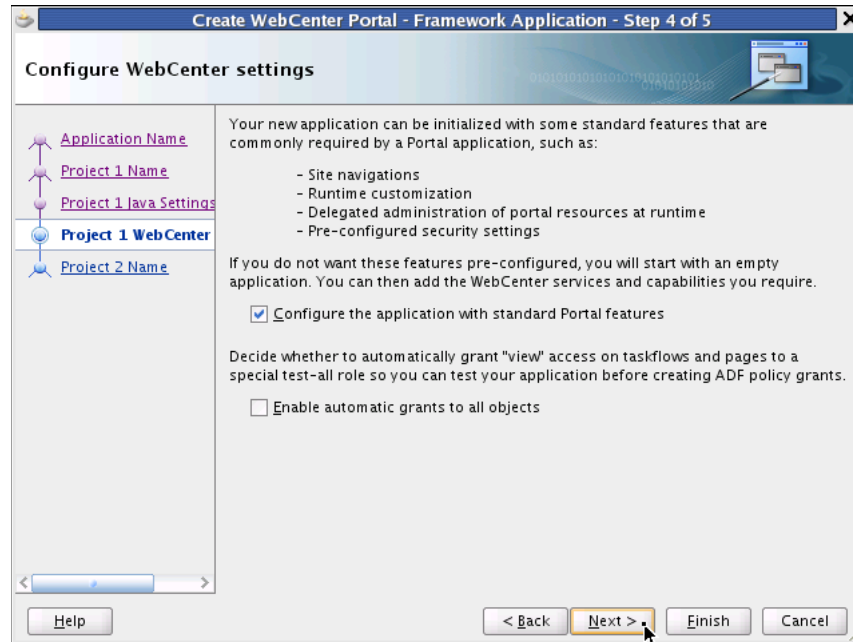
Create WebCenter Portal - Framework Application - Step 4 of 5

Configure WebCenter settings

Application Name
Project 1 Name
Project 1 Java Settings
Project 1 WebCenter
Project 2 Name

Your new application can be initialized with some standard features that are commonly required by a Portal application, such as:

- Site navigations
- Runtime customization
- Delegated administration of portal resources at runtime
- Pre-configured security settings

If you do not want these features pre-configured, you will start with an empty application. You can then add the WebCenter services and capabilities you require.

Configure the application with standard Portal features

Decide whether to automatically grant "view" access on taskflows and pages to a special test-all role so you can test your application before creating ADF policy grants.

Enable automatic grants to all objects

Help

< Back

Next >

Finish

Cancel